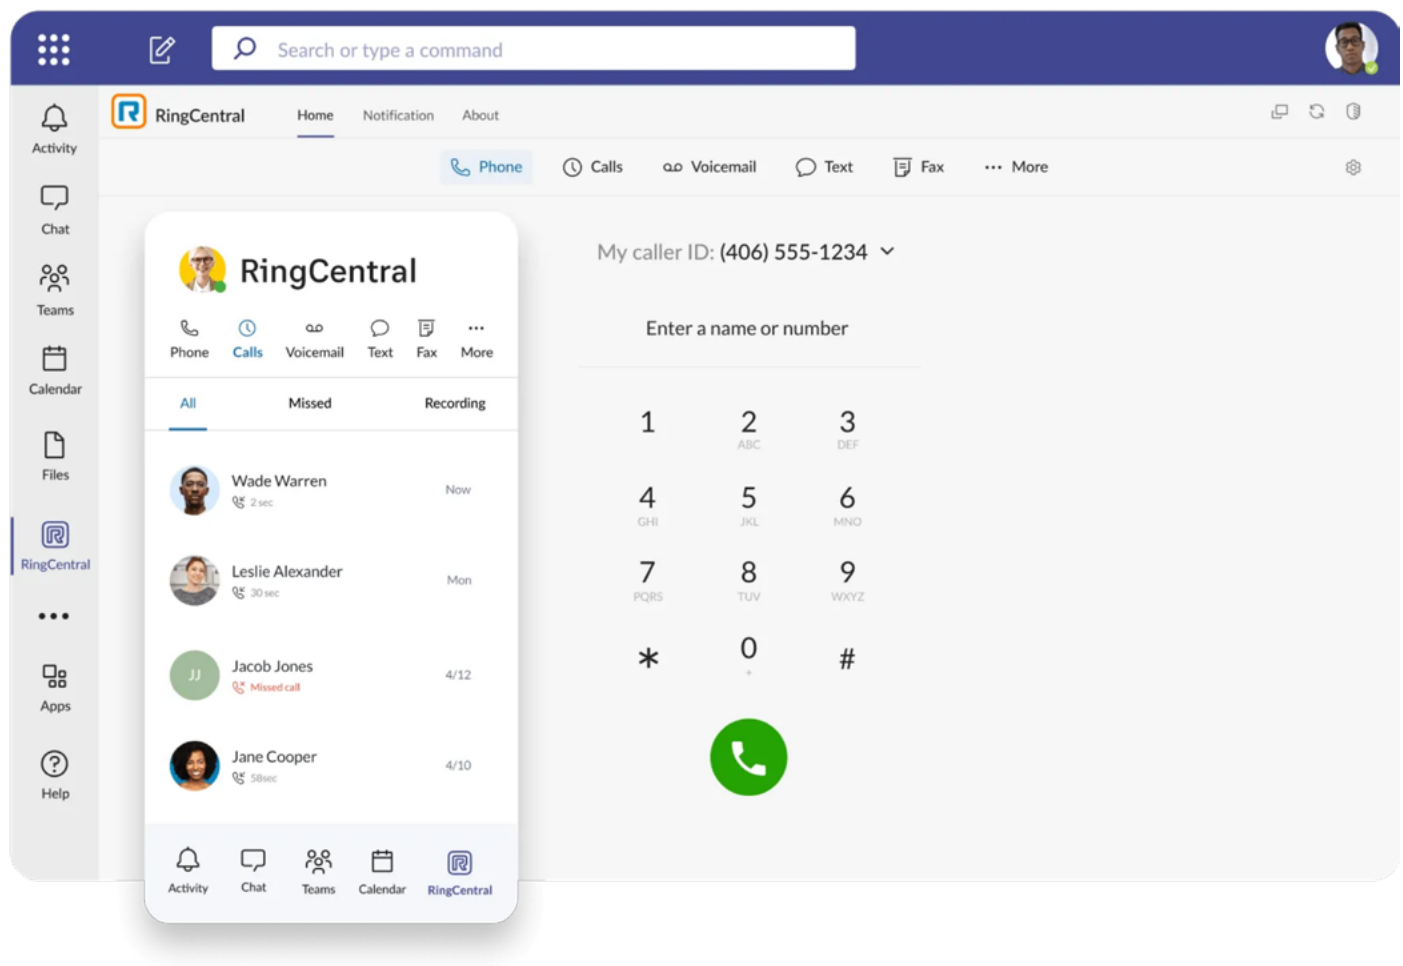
Search or type a command

Activity
Chat
Teams
Calendar
Files
RingCentral
•••
Apps
Help

RingCentral
Home
Notification
About

Phone
Calls
Voicemail
Text
Fax
More

RingCentral
Phone
Calls
Voicemail
Text
Fax
More

All
Missed
Recording

Wade Warren
2 sec
Now

Leslie Alexander
30 sec
Mon

JJ
Jacob Jones
Missed call
4/12

Jane Cooper
58sec
4/10

Activity
Chat
Teams
Calendar
RingCentral

My caller ID: (406) 555-1234

Enter a name or number

1
2
ABC
3
DEF
4
GHI
5
JKL
6
MNO
7
PQRS
8
TUV
9
WXYZ
*
0
+
#